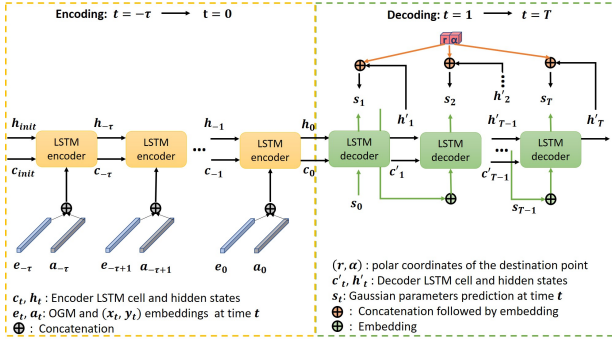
Encoding: $t = -\tau \longrightarrow t = 0$

Decoding: $t = 1 \longrightarrow t = T$

$r\ \alpha$

$h_{init}$ $c_{init}$ LSTM encoder $h_{-\tau}$ $c_{-\tau}$ LSTM encoder ... $h_{-1}$ $c_{-1}$ LSTM encoder $h_0$ $c_0$ LSTM decoder $s_1$ $h'_1$ $c'_1$ LSTM decoder $s_2$ $h'_2$ ... $h'_{T-1}$ $c'_{T-1}$ LSTM decoder $s_T$ $h'_T$

$s_0$ $s_{T-1}$

$e_{-\tau}$ $a_{-\tau}$ $e_{-\tau+1}$ $a_{-\tau+1}$ $e_0$ $a_0$

$c_t$, $h_t$ : Encoder LSTM cell and hidden states
$e_t$, $a_t$: OGM and $(x_t, y_t)$ embeddings at time $t$
$\oplus$ : Concatenation

$(r, \alpha)$ : polar coordinates of the destination point
$c'_t$, $h'_t$ : Decoder LSTM cell and hidden states
$s_t$: Gaussian parameters prediction at time $t$
$\oplus$ : Concatenation followed by embedding
$\oplus$ : Embedding